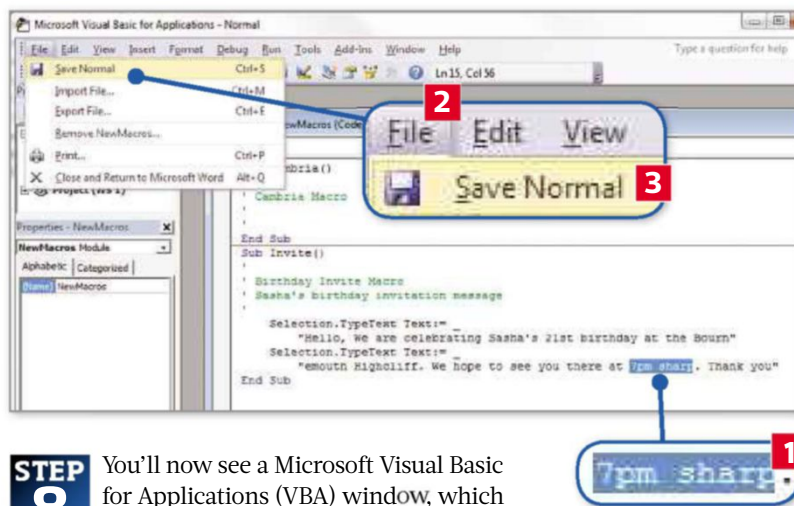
Microsoft Visual Basic for Applications - Normal

File Edit View Insert Format Debug Run Tools Add-Ins Window Help

Type a question for help

Save Normal Ctrl+S
Import File... Ctrl+M
Export File... Ctrl+E
Remove NewMacros...
Print... Ctrl+P
Close and Return to Microsoft Word Alt+Q

Ln 15, Col 56

Project (WS 1)

Properties - NewMacros

NewMacros Module

Alphabetic Categorized

(Name) NewMacros

ewMacros (Code)

2

File Edit View

Save Normal 3

mbria()

' Cambria Macro
'

End Sub
Sub Invite()
'
' Birthday Invite Macro
' Sasha's birthday invitation message
'
    Selection.TypeText Text:= _
        "Hello, We are celebrating Sasha's 21st birthday at the Bourn"
    Selection.TypeText Text:= _
        "emouth Highcliff. We hope to see you there at 7pm sharp. Thank you"
End Sub

1

7pm sharp.

STEP 8

You'll now see a Microsoft Visual Basic for Applications (VBA) window, which